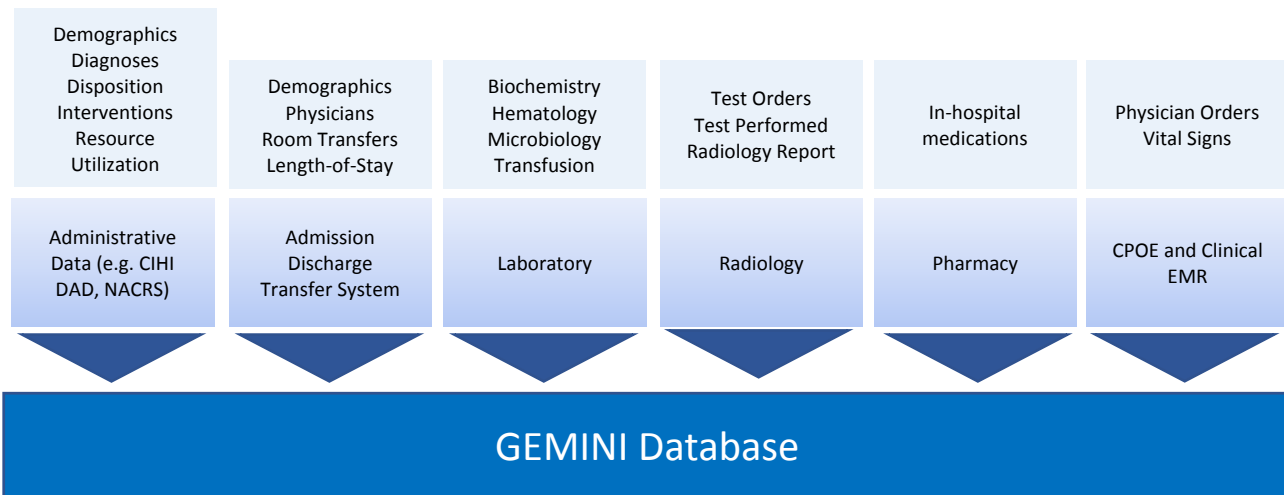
Demographics
Diagnoses
Disposition
Interventions
Resource Utilization

Administrative Data (e.g. CIHI DAD, NACRS)

Demographics
Physicians
Room Transfers
Length-of-Stay

Admission Discharge Transfer System

Biochemistry
Hematology
Microbiology
Transfusion

Laboratory

Test Orders
Test Performed
Radiology Report

Radiology

In-hospital medications

Pharmacy

Physician Orders
Vital Signs

CPOE and Clinical EMR

GEMINI Database